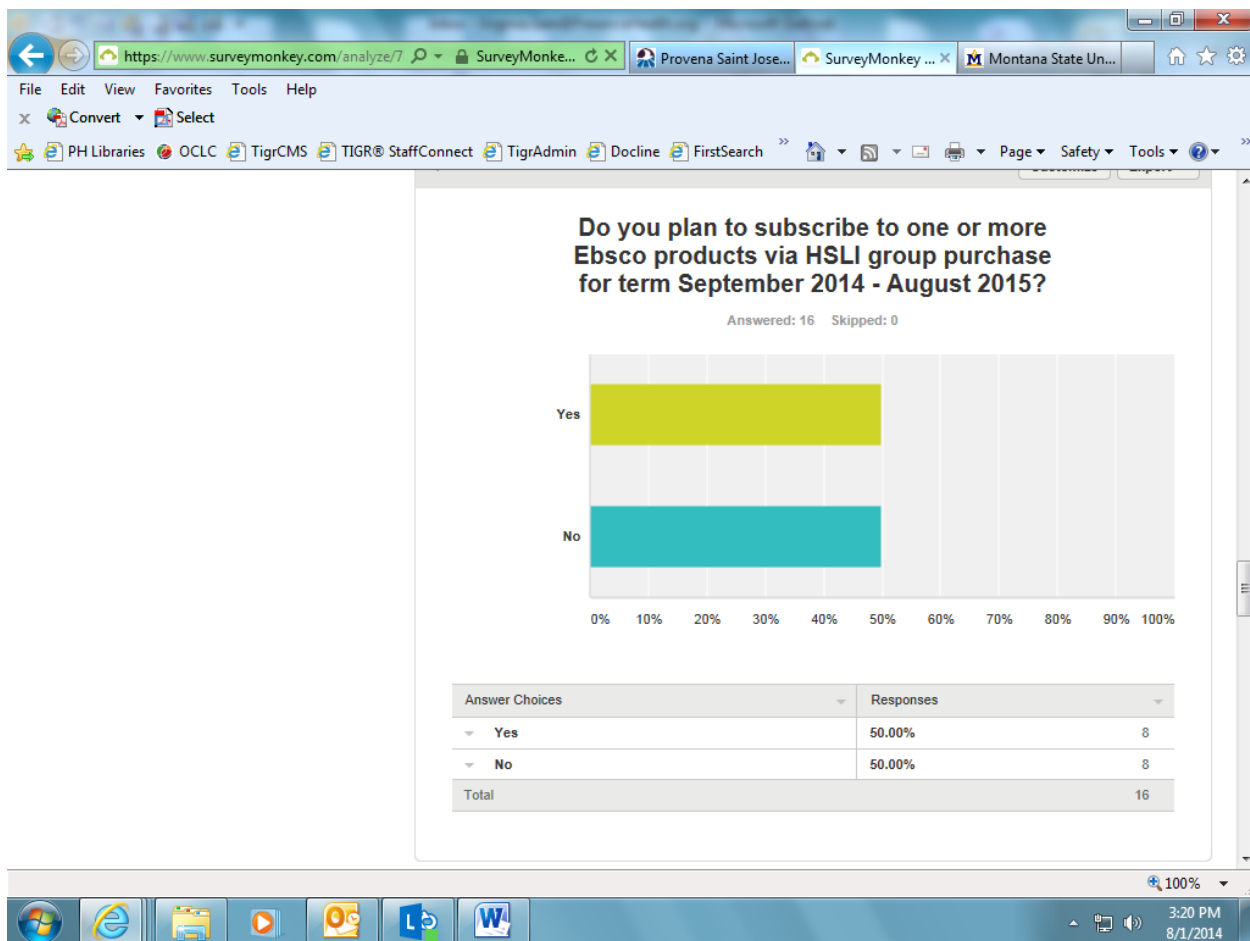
https://www.surveymonkey.com/analyze/7 SurveyMonke... Provena Saint Jose... SurveyMonkey ... Montana State Un...

File Edit View Favorites Tools Help

Convert Select

PH Libraries OCLC TigrCMS TIGR® StaffConnect TigrAdmin Docline FirstSearch Page Safety Tools

Do you plan to subscribe to one or more Ebsco products via HSLI group purchase for term September 2014 - August 2015?

Answered: 16 Skipped: 0

Yes

No

0% 10% 20% 30% 40% 50% 60% 70% 80% 90% 100%

| Answer Choices | Responses | |
|---|---|---|
| Yes | 50.00% | 8 |
| No | 50.00% | 8 |
| Total | | 16 |

100%

3:20 PM
8/1/2014